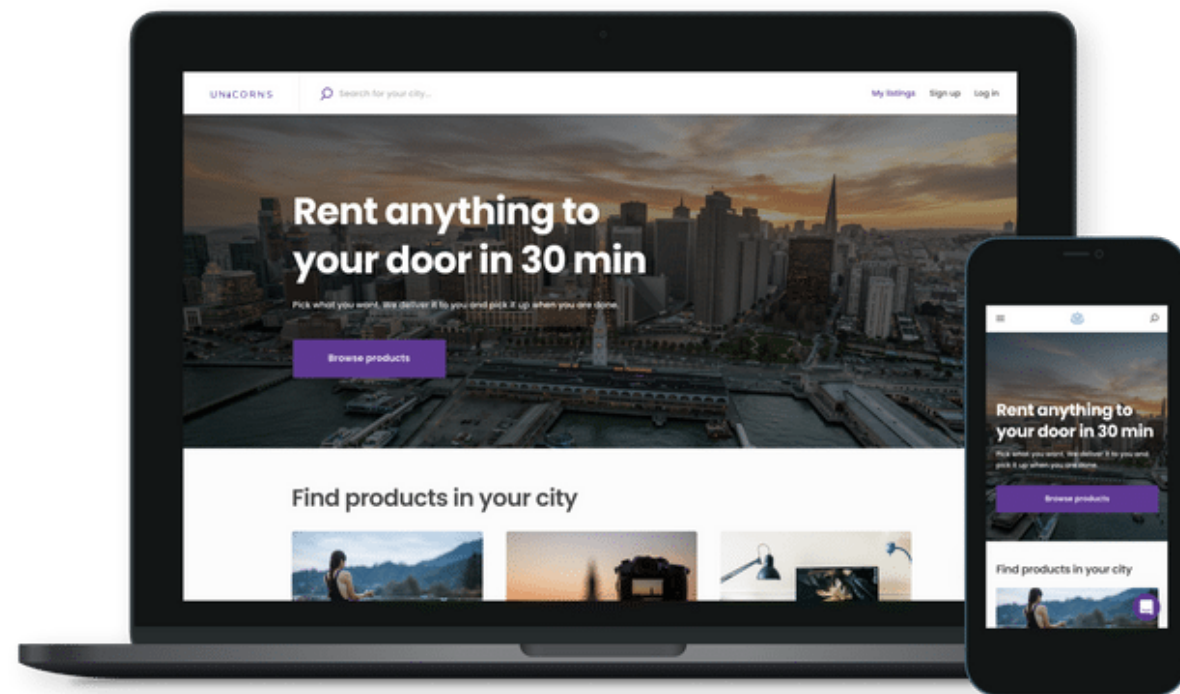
UNICORNS

Search for your city...

My listings Sign up Log in

Rent anything to your door in 30 min

Pick what you want. We deliver it to you and pick it up when you are done.

Browse products

Find products in your city

Rent anything to your door in 30 min

Pick what you want. We deliver it to you and pick it up when you are done.

Browse products

Find products in your city